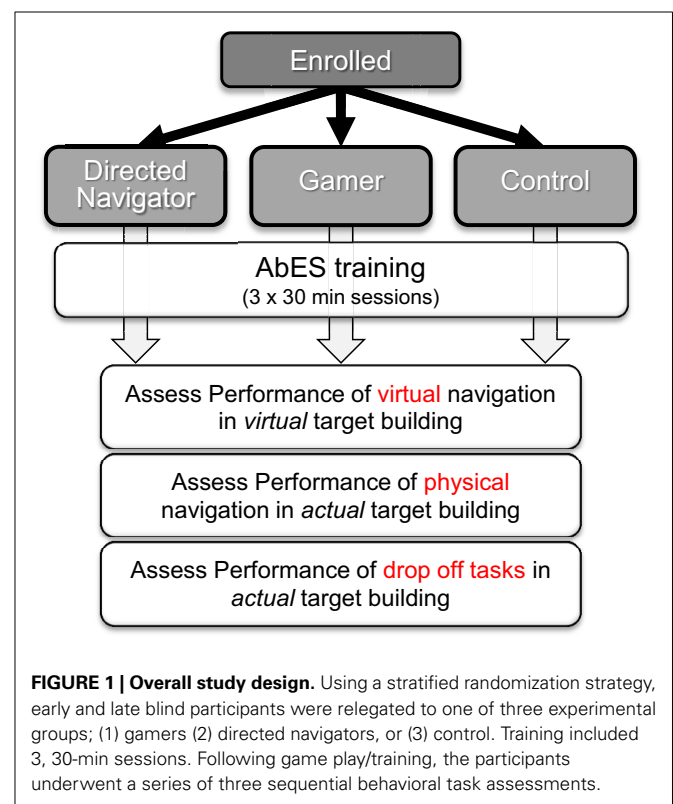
Enrolled

Directed Navigator

Gamer

Control

AbES training
(3 x 30 min sessions)

Assess Performance of virtual navigation in *virtual* target building

Assess Performance of physical navigation in *actual* target building

Assess Performance of drop off tasks in *actual* target building

**FIGURE 1 | Overall study design.** Using a stratified randomization strategy, early and late blind participants were relegated to one of three experimental groups; (1) gamers (2) directed navigators, or (3) control. Training included 3, 30-min sessions. Following game play/training, the participants underwent a series of three sequential behavioral task assessments.